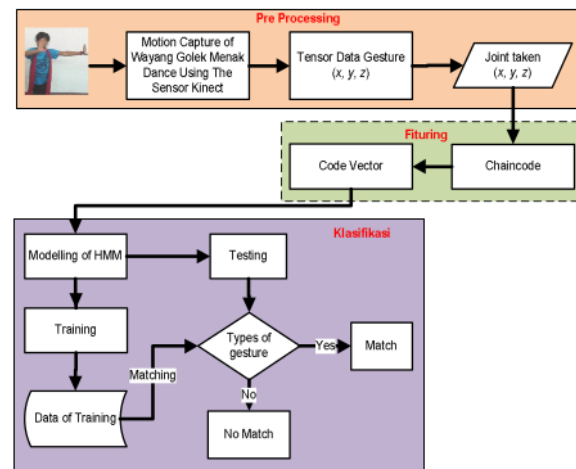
Pre Processing

Motion Capture of Wayang Golek Menak Dance Using The Sensor Kinect

Tensor Data Gesture ($x$, $y$, $z$)

Joint taken ($x$, $y$, $z$)

Fituring

Code Vector

Chaincode

Klasifikasi

Modelling of HMM

Testing

Training

Types of gesture

Yes

Match

Matching

Data of Training

No

No Match